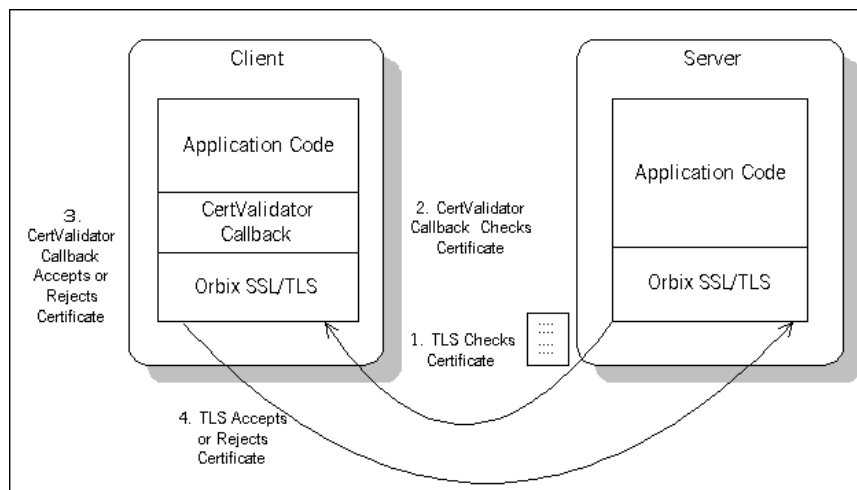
Client

Application Code

CertValidator Callback

Orbix SSL/TLS

Server

Application Code

Orbix SSL/TLS

3. CertValidator Callback Accepts or Rejects Certificate

2. CertValidator Callback Checks Certificate

1. TLS Checks Certificate

4. TLS Accepts or Rejects Certificate